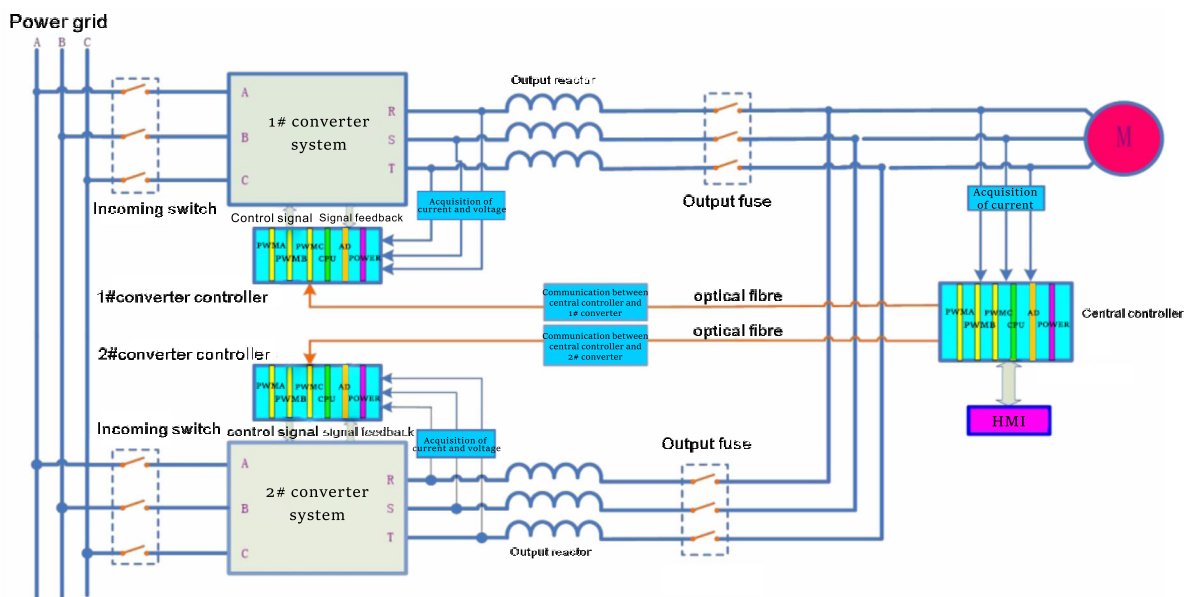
Power grid

A B C

Incoming switch

A
B
C
1# converter system
R
S
T

Output reactor

Output fuse

M

Acquisition of current and voltage

Control signal Signal feedback

PWMA PWMB PWMC CPU AD POWER

1#converter controller

Acquisition of current

Communication between central controller and 1# converter

optical fibre

PWMA PWMB PWMC CPU AD POWER

Central controller

Communication between central controller and 2# converter

optical fibre

2#converter controller

PWMA PWMB PWMC CPU AD POWER

HMI

Incoming switch

control signal signal feedback

Acquisition of current and voltage

Output fuse

A
B
C
2# converter system
R
S
T

Output reactor